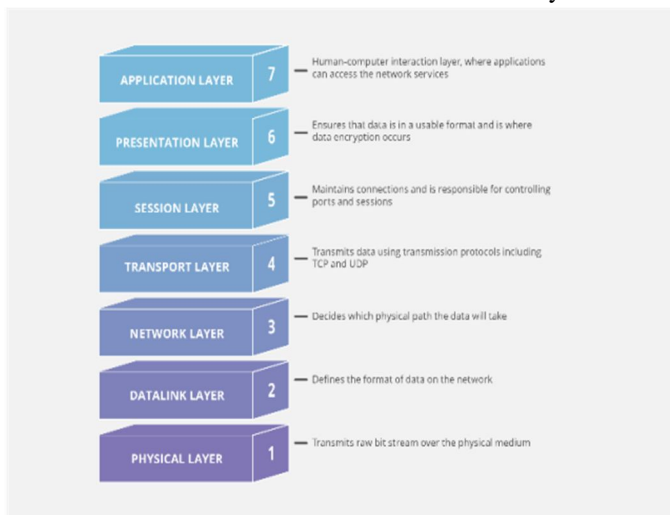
APPLICATION LAYER 7 — Human-computer interaction layer, where applications can access the network services

PRESENTATION LAYER 6 — Ensures that data is in a usable format and is where data encryption occurs

SESSION LAYER 5 — Maintains connections and is responsible for controlling ports and sessions

TRANSPORT LAYER 4 — Transmits data using transmission protocols including TCP and UDP

NETWORK LAYER 3 — Decides which physical path the data will take

DATALINK LAYER 2 — Defines the format of data on the network

PHYSICAL LAYER 1 — Transmits raw bit stream over the physical medium